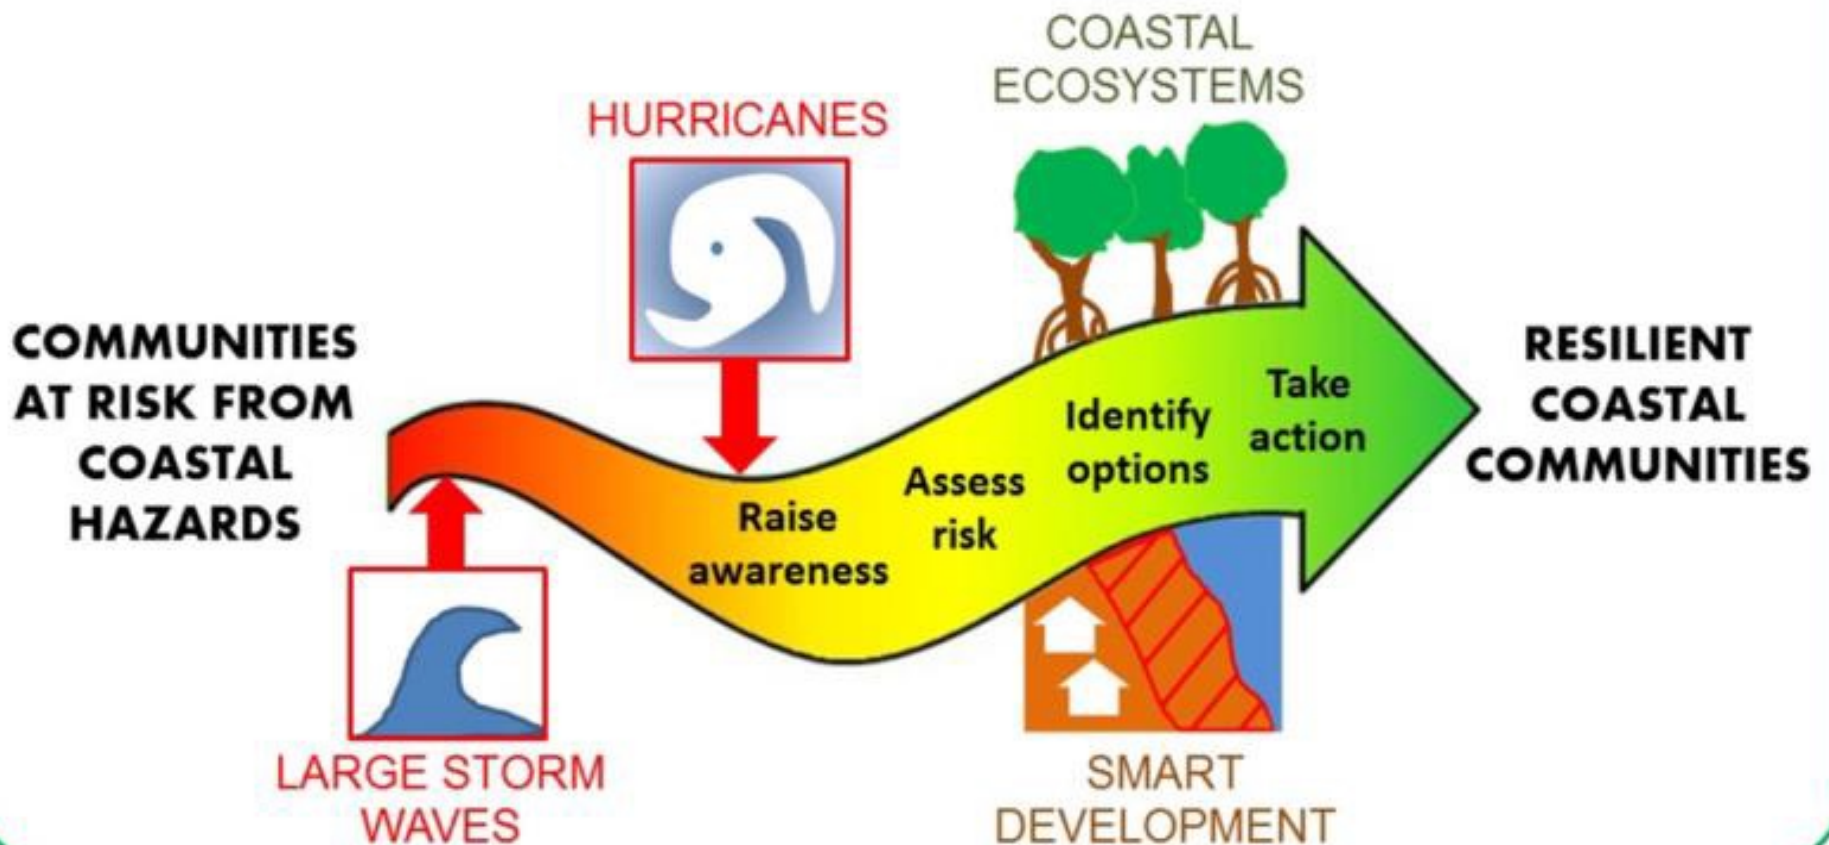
COMMUNITIES AT RISK FROM COASTAL HAZARDS

HURRICANES

COASTAL ECOSYSTEMS

Raise awareness

Assess risk

Identify options

Take action

RESILIENT COASTAL COMMUNITIES

LARGE STORM WAVES

SMART DEVELOPMENT